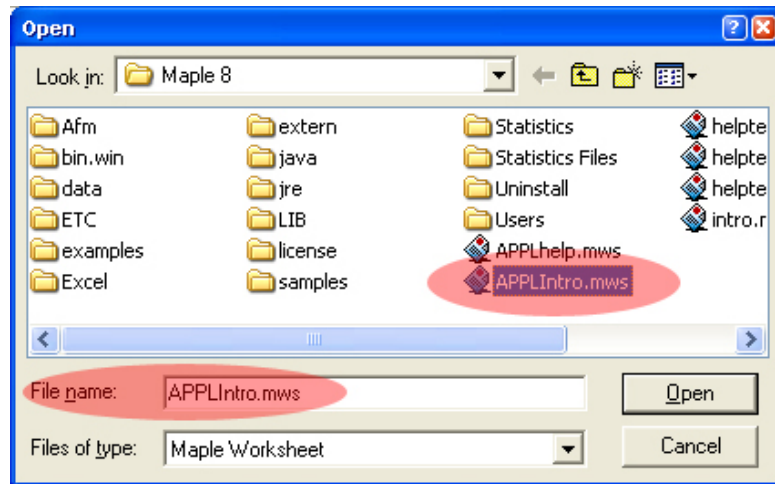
Open

Look in: Maple 8

Afm
bin.win
data
ETC
examples
Excel

extern
java
jre
LIB
license
samples

Statistics
Statistics Files
Uninstall
Users
APPLhelp.mws
APPLIntro.mws

helpte
helpte
helpte
intro.r

File name: APPLIntro.mws

Files of type: Maple Worksheet

Open

Cancel